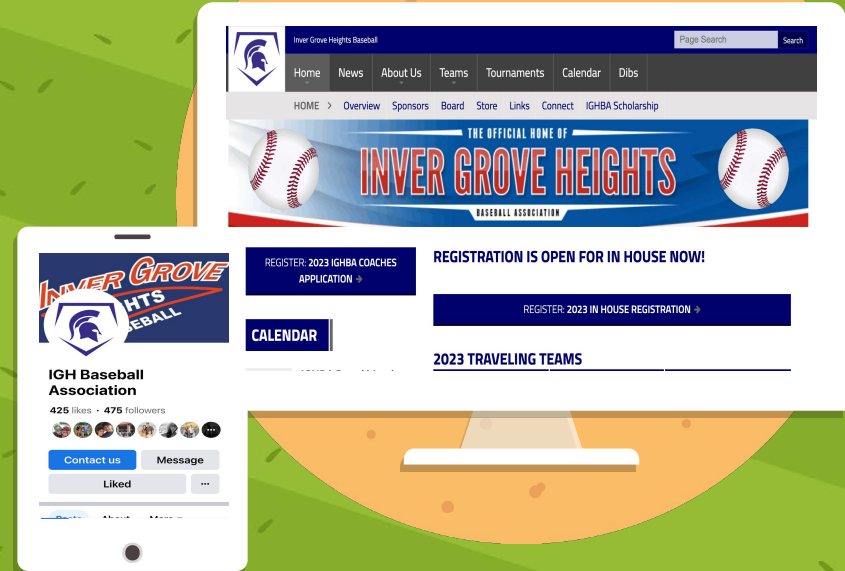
Inver Grove Heights Baseball

Page Search

Search

Home News About Us Teams Tournaments Calendar Dibs

HOME > Overview Sponsors Board Store Links Connect IGHBA Scholarship

THE OFFICIAL HOME OF
INVER GROVE HEIGHTS
BASEBALL ASSOCIATION

REGISTER: 2023 IGHBA COACHES APPLICATION →

CALENDAR

REGISTRATION IS OPEN FOR IN HOUSE NOW!

REGISTER: 2023 IN HOUSE REGISTRATION →

2023 TRAVELING TEAMS

INVER GROVE
HEIGHTS
BASEBALL

IGH Baseball Association

425 likes · 475 followers

Contact us

Message

Liked

···

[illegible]